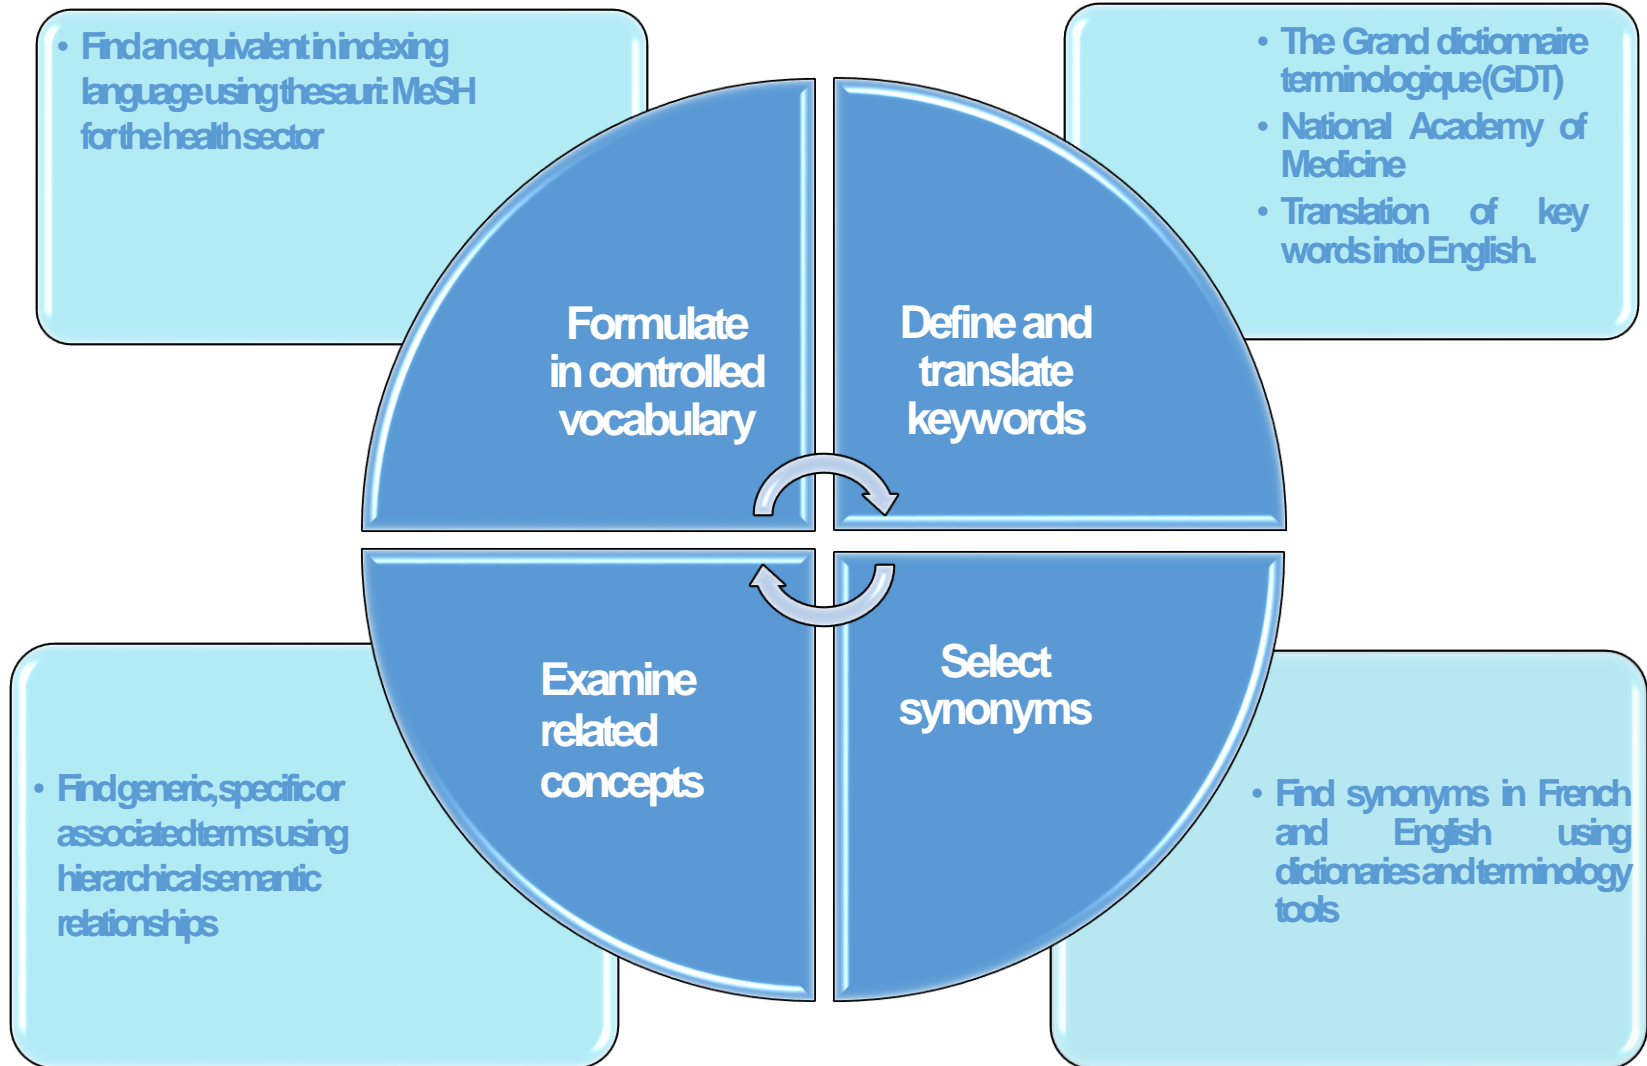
• Find an equivalent in indexing language using thesauri: MeSH for the health sector

• The Grand dictionnaire terminologique (GDT)
• National Academy of Medicine
• Translation of key words into English.

Formulate in controlled vocabulary

Define and translate keywords

Examine related concepts

Select synonyms

• Find generic, specific or associated terms using hierarchical semantic relationships

• Find synonyms in French and English using dictionaries and terminology tools